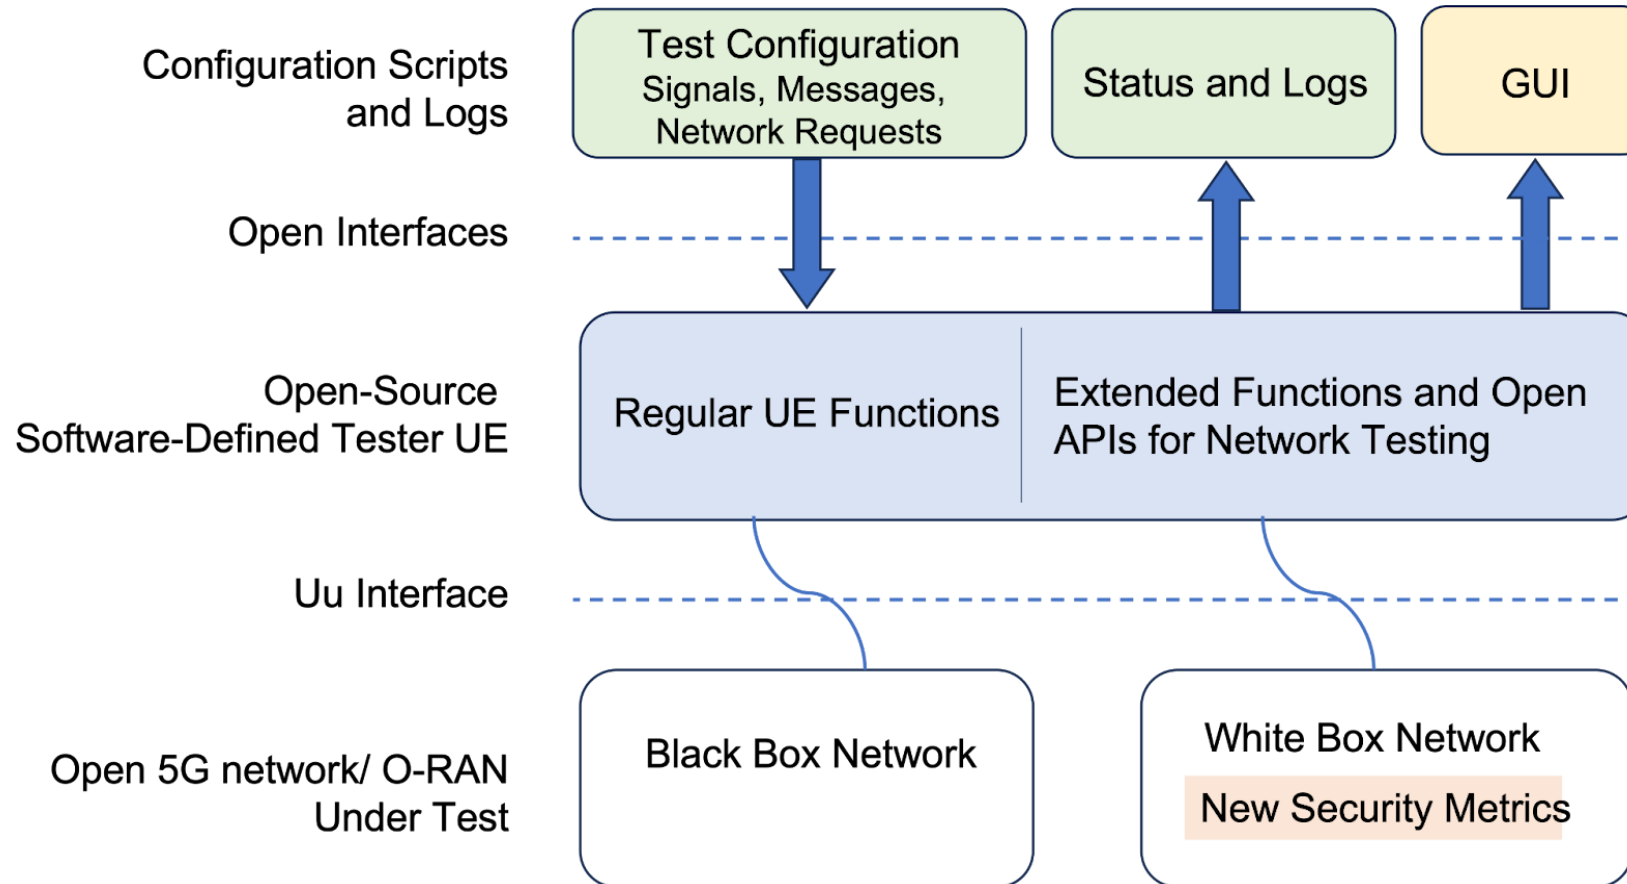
Configuration Scripts and Logs

Test Configuration
Signals, Messages, Network Requests

Status and Logs

GUI

Open Interfaces

Open-Source Software-Defined Tester UE

Regular UE Functions

Extended Functions and Open APIs for Network Testing

Uu Interface

Open 5G network/ O-RAN Under Test

Black Box Network

White Box Network

New Security Metrics